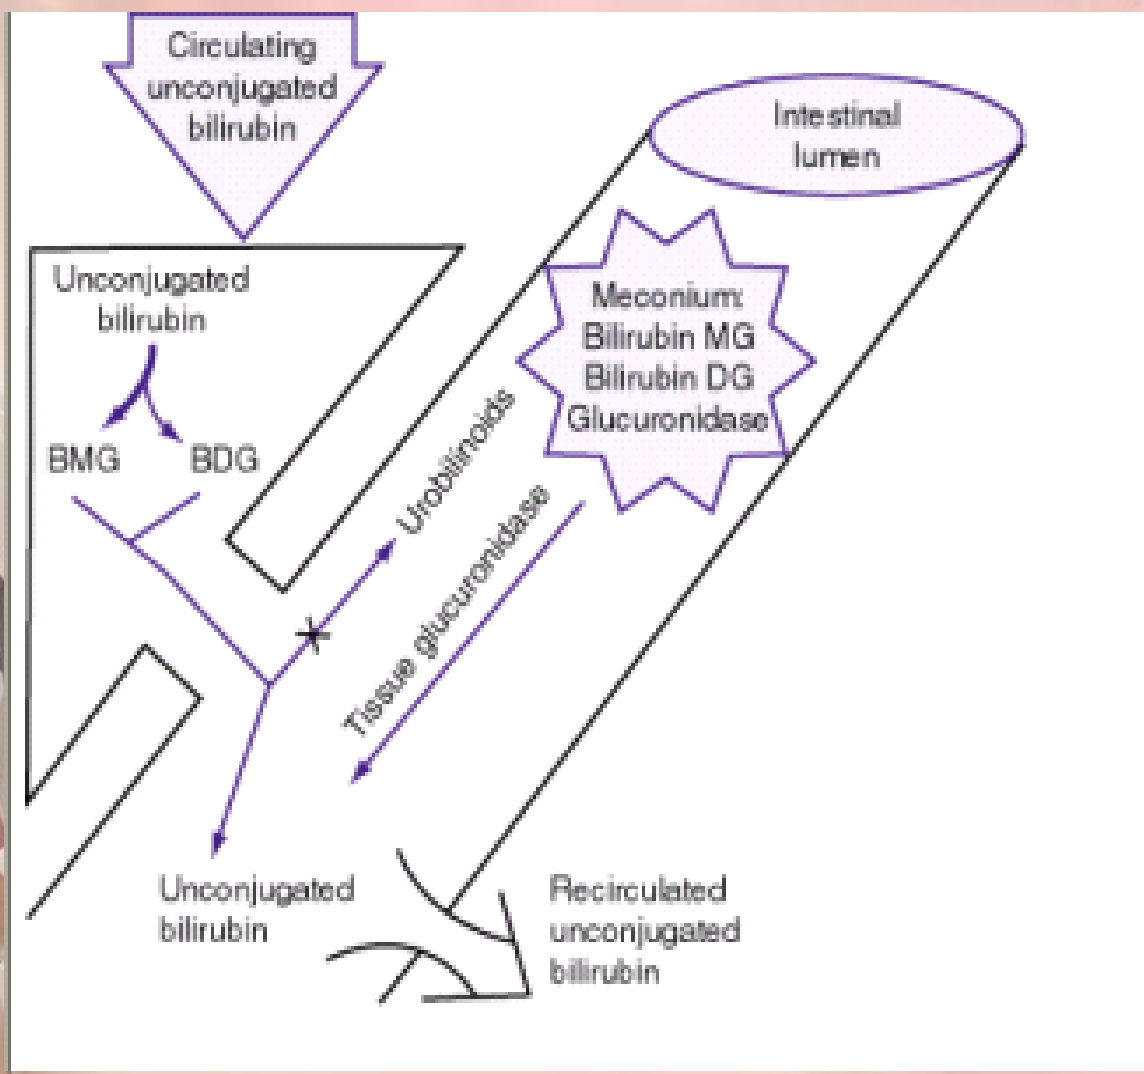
Circulating unconjugated bilirubin

Intestinal lumen

Unconjugated bilirubin

BMG

BDG

Meconium: Bilirubin MG Bilirubin DG Glucuronidase

Urobilinoids

Tissue glucuronidase

Unconjugated bilirubin

Recirculated unconjugated bilirubin